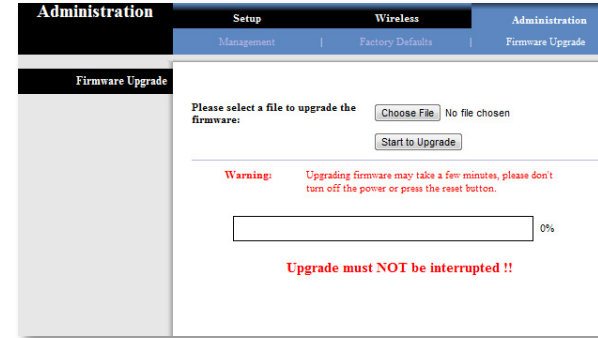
Administration

Setup | Wireless | Administration

Management | Factory Defaults | Firmware Upgrade

Firmware Upgrade

Please select a file to upgrade the firmware:

Choose File No file chosen

Start to Upgrade

Warning: Upgrading firmware may take a few minutes, please don't turn off the power or press the reset button.

0%

Upgrade must NOT be interrupted !!